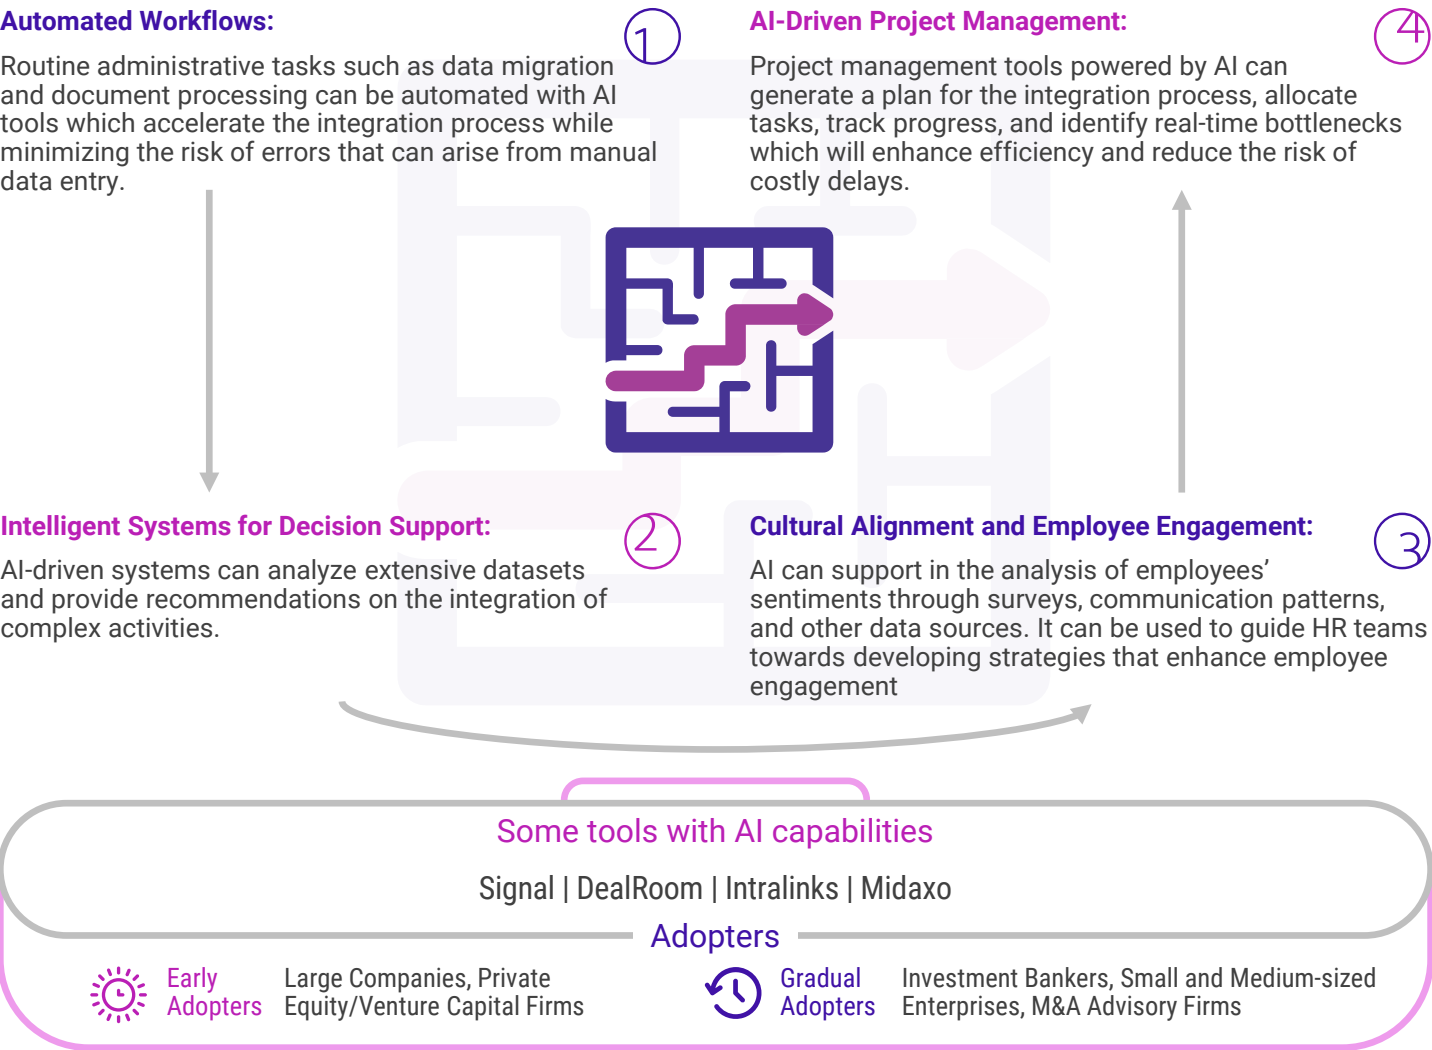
Automated Workflows:

1

Routine administrative tasks such as data migration and document processing can be automated with AI tools which accelerate the integration process while minimizing the risk of errors that can arise from manual data entry.

AI-Driven Project Management:

4

Project management tools powered by AI can generate a plan for the integration process, allocate tasks, track progress, and identify real-time bottlenecks which will enhance efficiency and reduce the risk of costly delays.

Intelligent Systems for Decision Support:

2

AI-driven systems can analyze extensive datasets and provide recommendations on the integration of complex activities.

Cultural Alignment and Employee Engagement:

3

AI can support in the analysis of employees' sentiments through surveys, communication patterns, and other data sources. It can be used to guide HR teams towards developing strategies that enhance employee engagement

Some tools with AI capabilities

Signal | DealRoom | Intralinks | Midaxo

Adopters

Early Adopters

Large Companies, Private Equity/Venture Capital Firms

Gradual Adopters

Investment Bankers, Small and Medium-sized Enterprises, M&A Advisory Firms